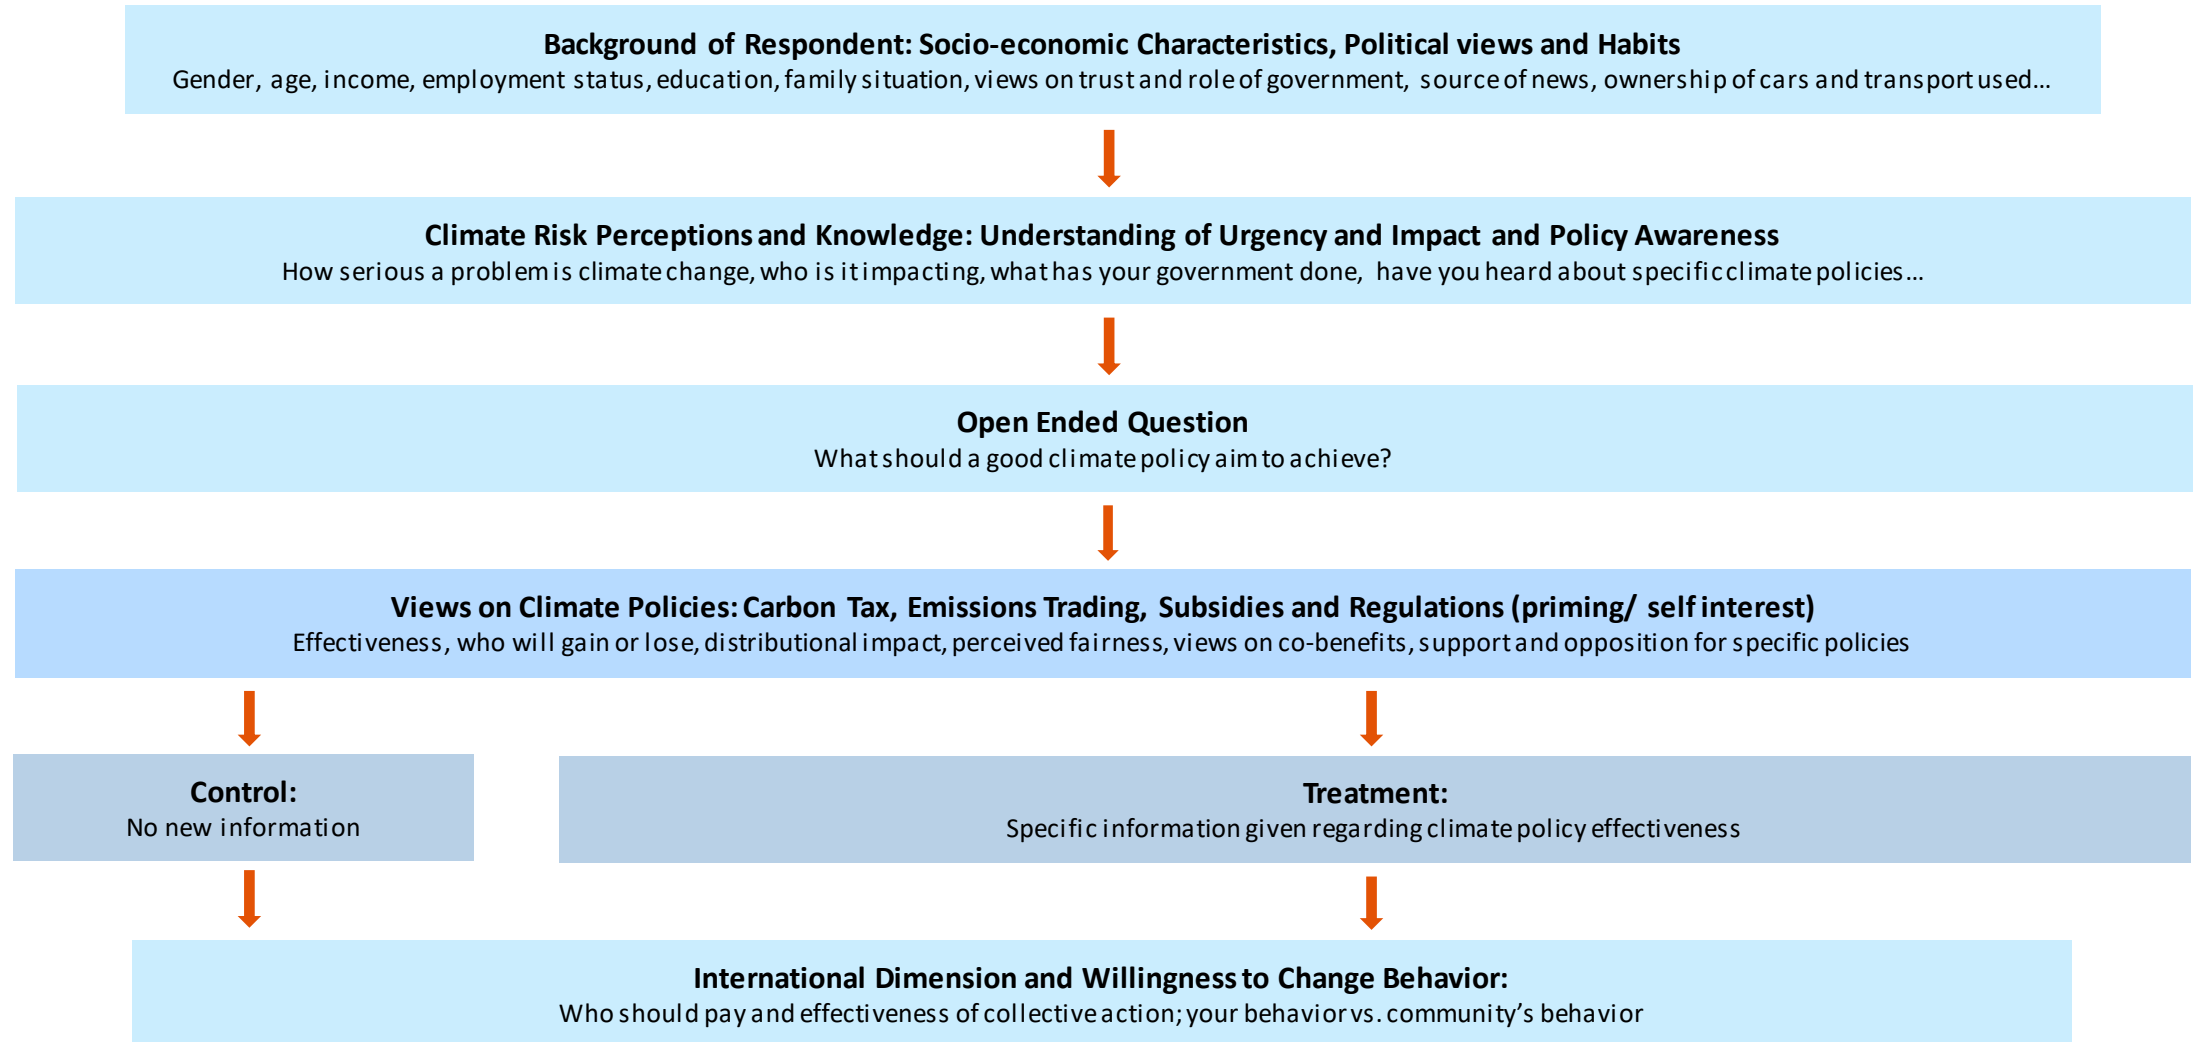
**Background of Respondent: Socio-economic Characteristics, Political views and Habits**
Gender, age, income, employment status, education, family situation, views on trust and role of government, source of news, ownership of cars and transport used...

**Climate Risk Perceptions and Knowledge: Understanding of Urgency and Impact and Policy Awareness**
How serious a problem is climate change, who is it impacting, what has your government done, have you heard about specific climate policies...

**Open Ended Question**
What should a good climate policy aim to achieve?

**Views on Climate Policies: Carbon Tax, Emissions Trading, Subsidies and Regulations (priming/ self interest)**
Effectiveness, who will gain or lose, distributional impact, perceived fairness, views on co-benefits, support and opposition for specific policies

**Control:**
No new information

**Treatment:**
Specific information given regarding climate policy effectiveness

**International Dimension and Willingness to Change Behavior:**
Who should pay and effectiveness of collective action; your behavior vs. community's behavior